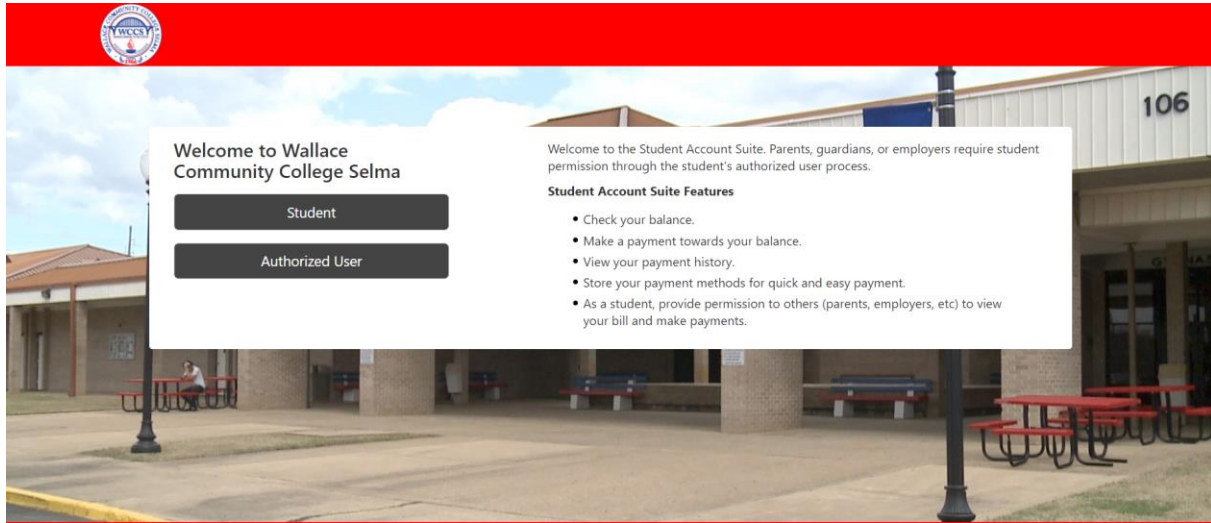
WCCS

106

Welcome to Wallace Community College Selma

Student

Authorized User

Welcome to the Student Account Suite. Parents, guardians, or employers require student permission through the student's authorized user process.

**Student Account Suite Features**

- Check your balance.
- Make a payment towards your balance.
- View your payment history.
- Store your payment methods for quick and easy payment.
- As a student, provide permission to others (parents, employers, etc) to view your bill and make payments.